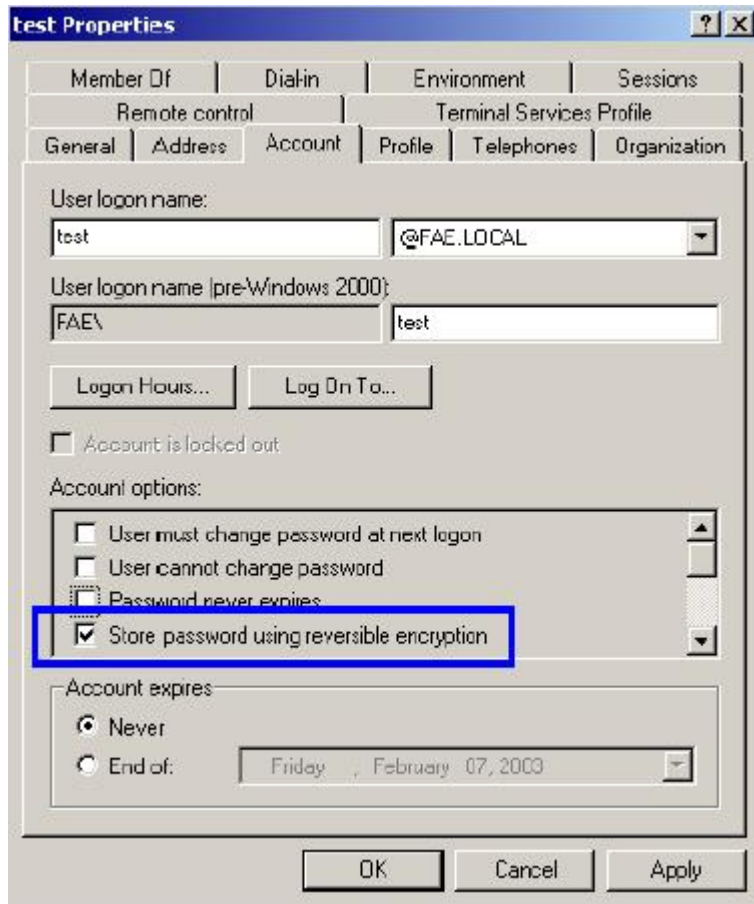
test Properties

?

X

Member Of

Dial-in

Environment

Sessions

Remote control

Terminal Services Profile

General

Address

Account

Profile

Telephones

Organization

User logon name:

test

@FAE.LOCAL

User logon name (pre-Windows 2000):

FAE\

test

Logon Hours...

Log On To...

Account is locked out

Account options:

User must change password at next logon

User cannot change password

Password never expires

Store password using reversible encryption

Account expires

Never

End of:

Friday , February 07, 2003

OK

Cancel

Apply